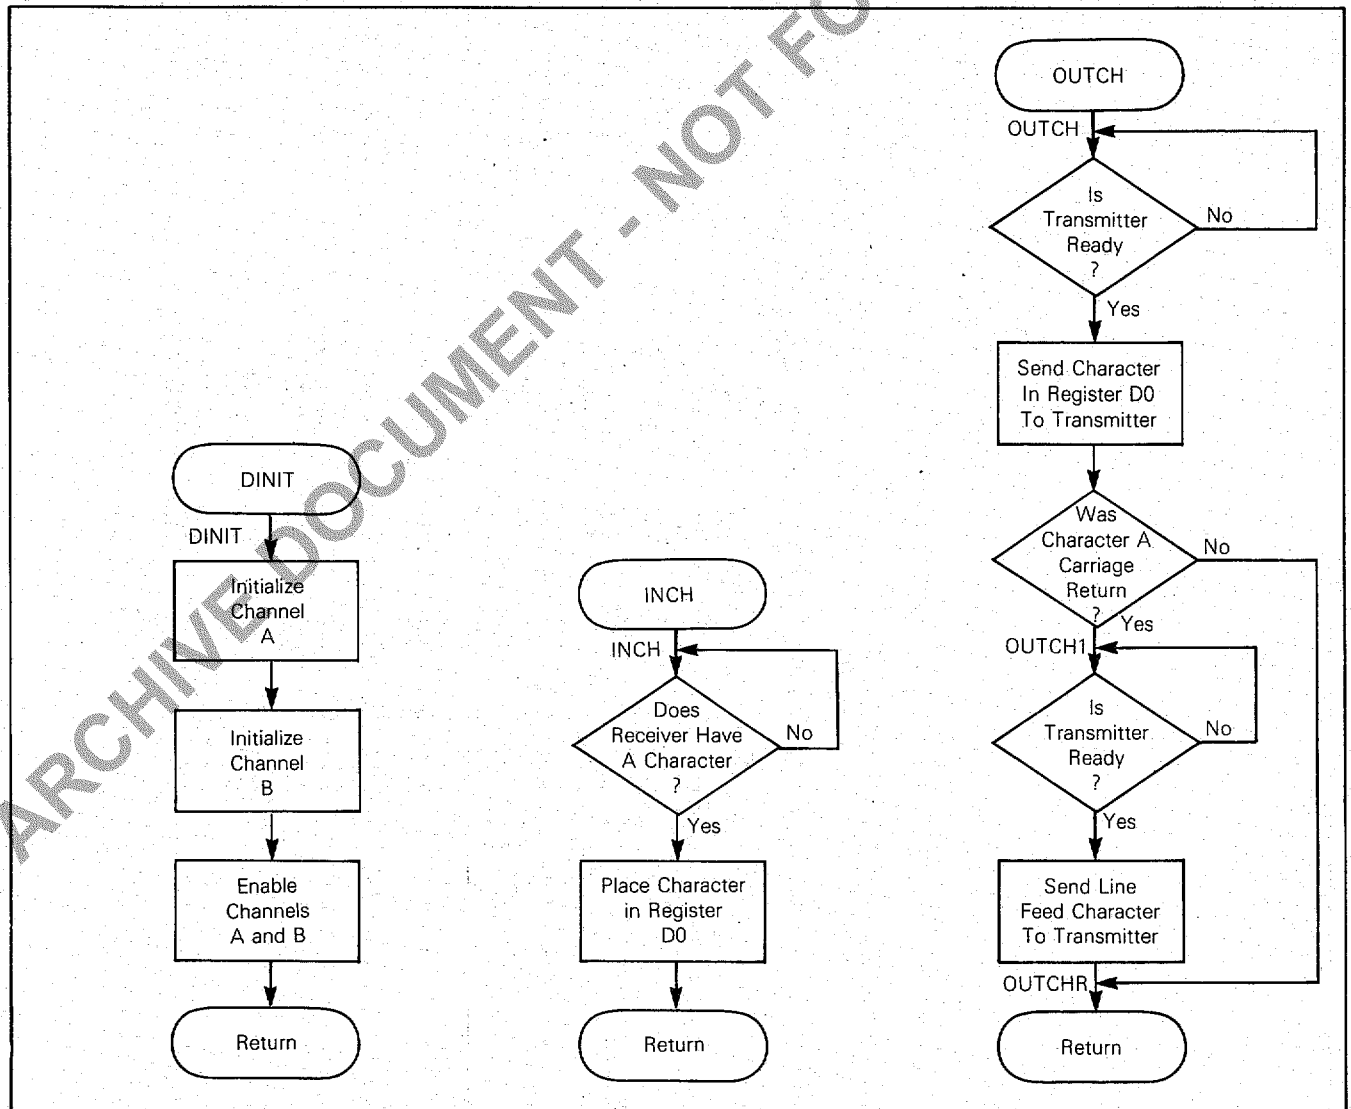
ARCHIVE DOCUMENT - NOT FO

DINIT

DINIT

Initialize Channel A

Initialize Channel B

Enable Channels A and B

Return

INCH

INCH

Does Receiver Have A Character ?

No

Yes

Place Character in Register D0

Return

OUTCH

OUTCH

Is Transmitter Ready ?

No

Yes

Send Character In Register D0 To Transmitter

Was Character A Carriage Return ?

No

Yes

OUTCH1

Is Transmitter Ready ?

No

Yes

Send Line Feed Character To Transmitter

OUTCHR

Return